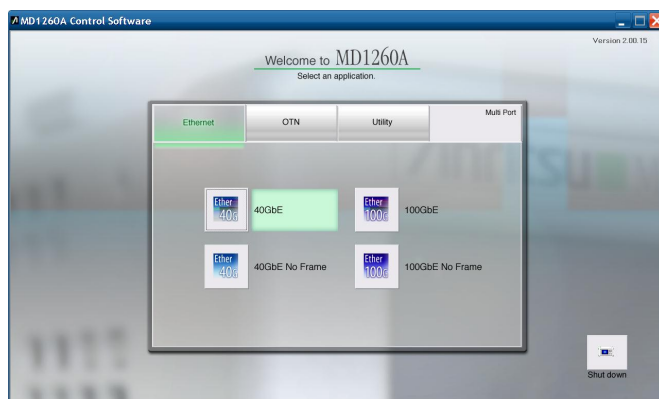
MD1260A Control Software

Version 2.00.15

Welcome to MD1260A
Select an application.

Ethernet
OTN
Utility
Multi Port

Ether 40G
40GbE

Ether 100G
100GbE

Ether 40G
40GbE No Frame

Ether 100G
100GbE No Frame

Shut down